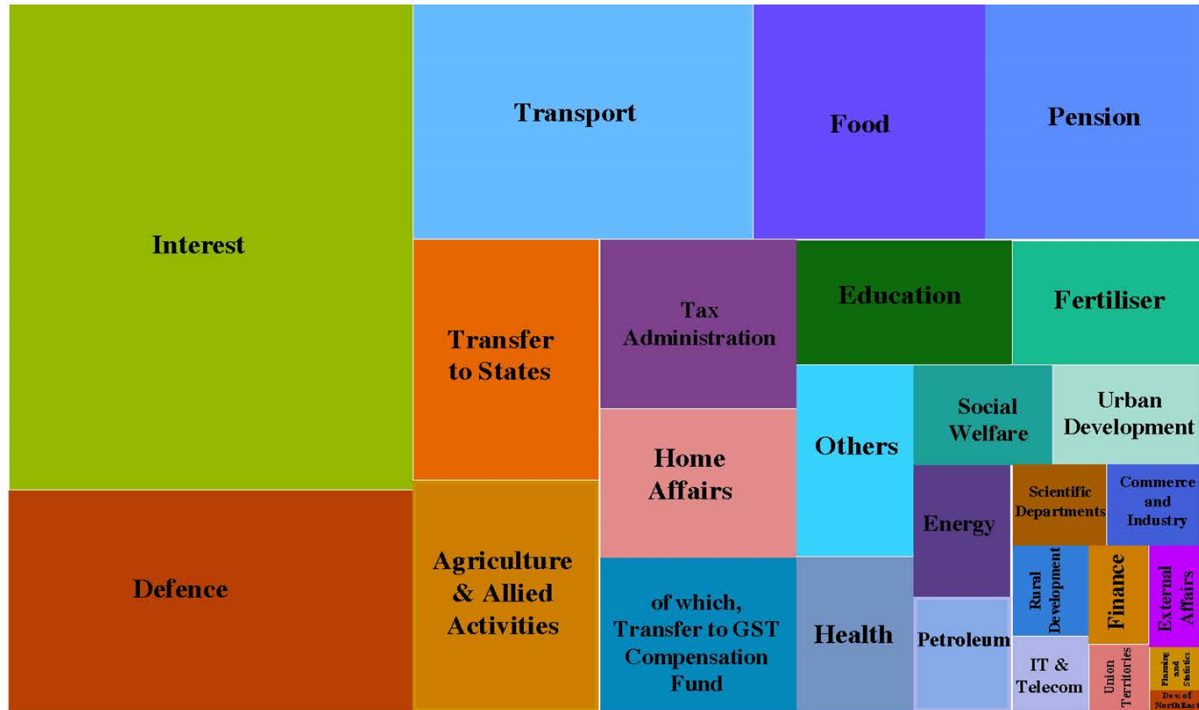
Interest

Transport

Food

Pension

Transfer to States

Tax Administration

Education

Fertiliser

Others

Social Welfare

Urban Development

Home Affairs

Energy

Scientific Departments

Commerce and Industry

Defence

Agriculture & Allied Activities

of which, Transfer to GST Compensation Fund

Health

Petroleum

Rural Development

Finance

External Affairs

IT & Telecom

Union Territories

Planning and Statistics

Dev. of North East